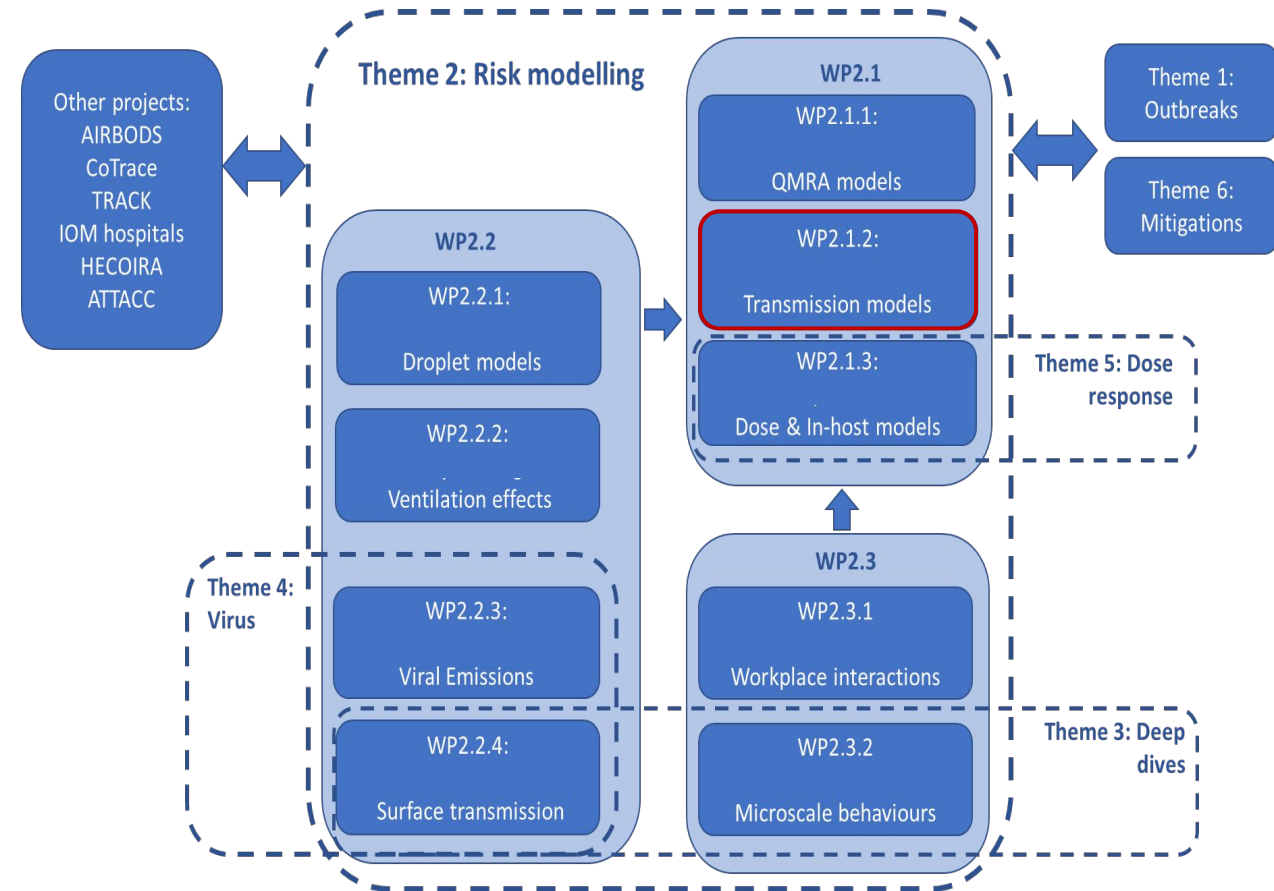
Other projects:
AIRBODS
CoTrace
TRACK
IOM hospitals
HECOIRA
ATTACC

Theme 2: Risk modelling

WP2.2

WP2.2.1:
Droplet models

WP2.2.2:
Ventilation effects

Theme 4: Virus

WP2.2.3:
Viral Emissions

WP2.2.4:
Surface transmission

WP2.1

WP2.1.1:
QMRA models

WP2.1.2:
Transmission models

WP2.1.3:
Dose & In-host models

Theme 5: Dose response

WP2.3

WP2.3.1
Workplace interactions

WP2.3.2
Microscale behaviours

Theme 3: Deep dives

Theme 1: Outbreaks

Theme 6: Mitigations